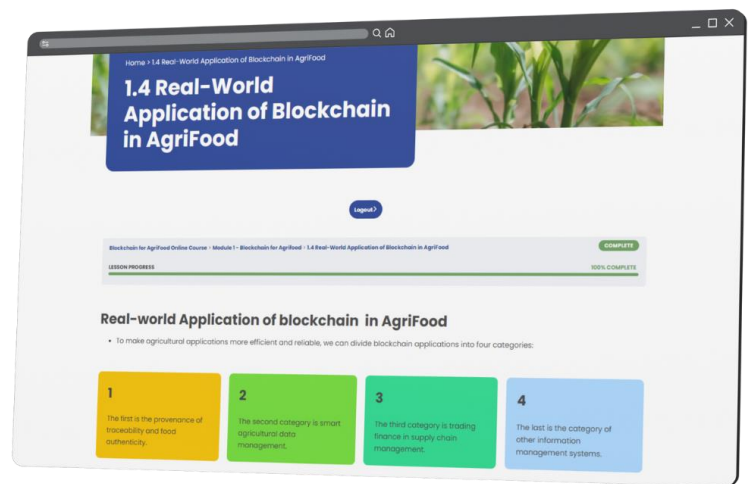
Home > 1.4 Real-World Application of Blockchain in AgriFood

1.4 Real-World Application of Blockchain in AgriFood

Logout

Blockchain for AgriFood Online Course > Module 1 - Blockchain for AgriFood > 1.4 Real-World Application of Blockchain in AgriFood

COMPLETE

LESSON PROGRESS

100% COMPLETE

Real-world Application of blockchain in AgriFood

• To make agricultural applications more efficient and reliable, we can divide blockchain applications into four categories:

1
The first is the provenance of traceability and food authenticity.

2
The second category is smart agricultural data management.

3
The third category is trading finance in supply chain management.

4
The last is the category of other information management systems.